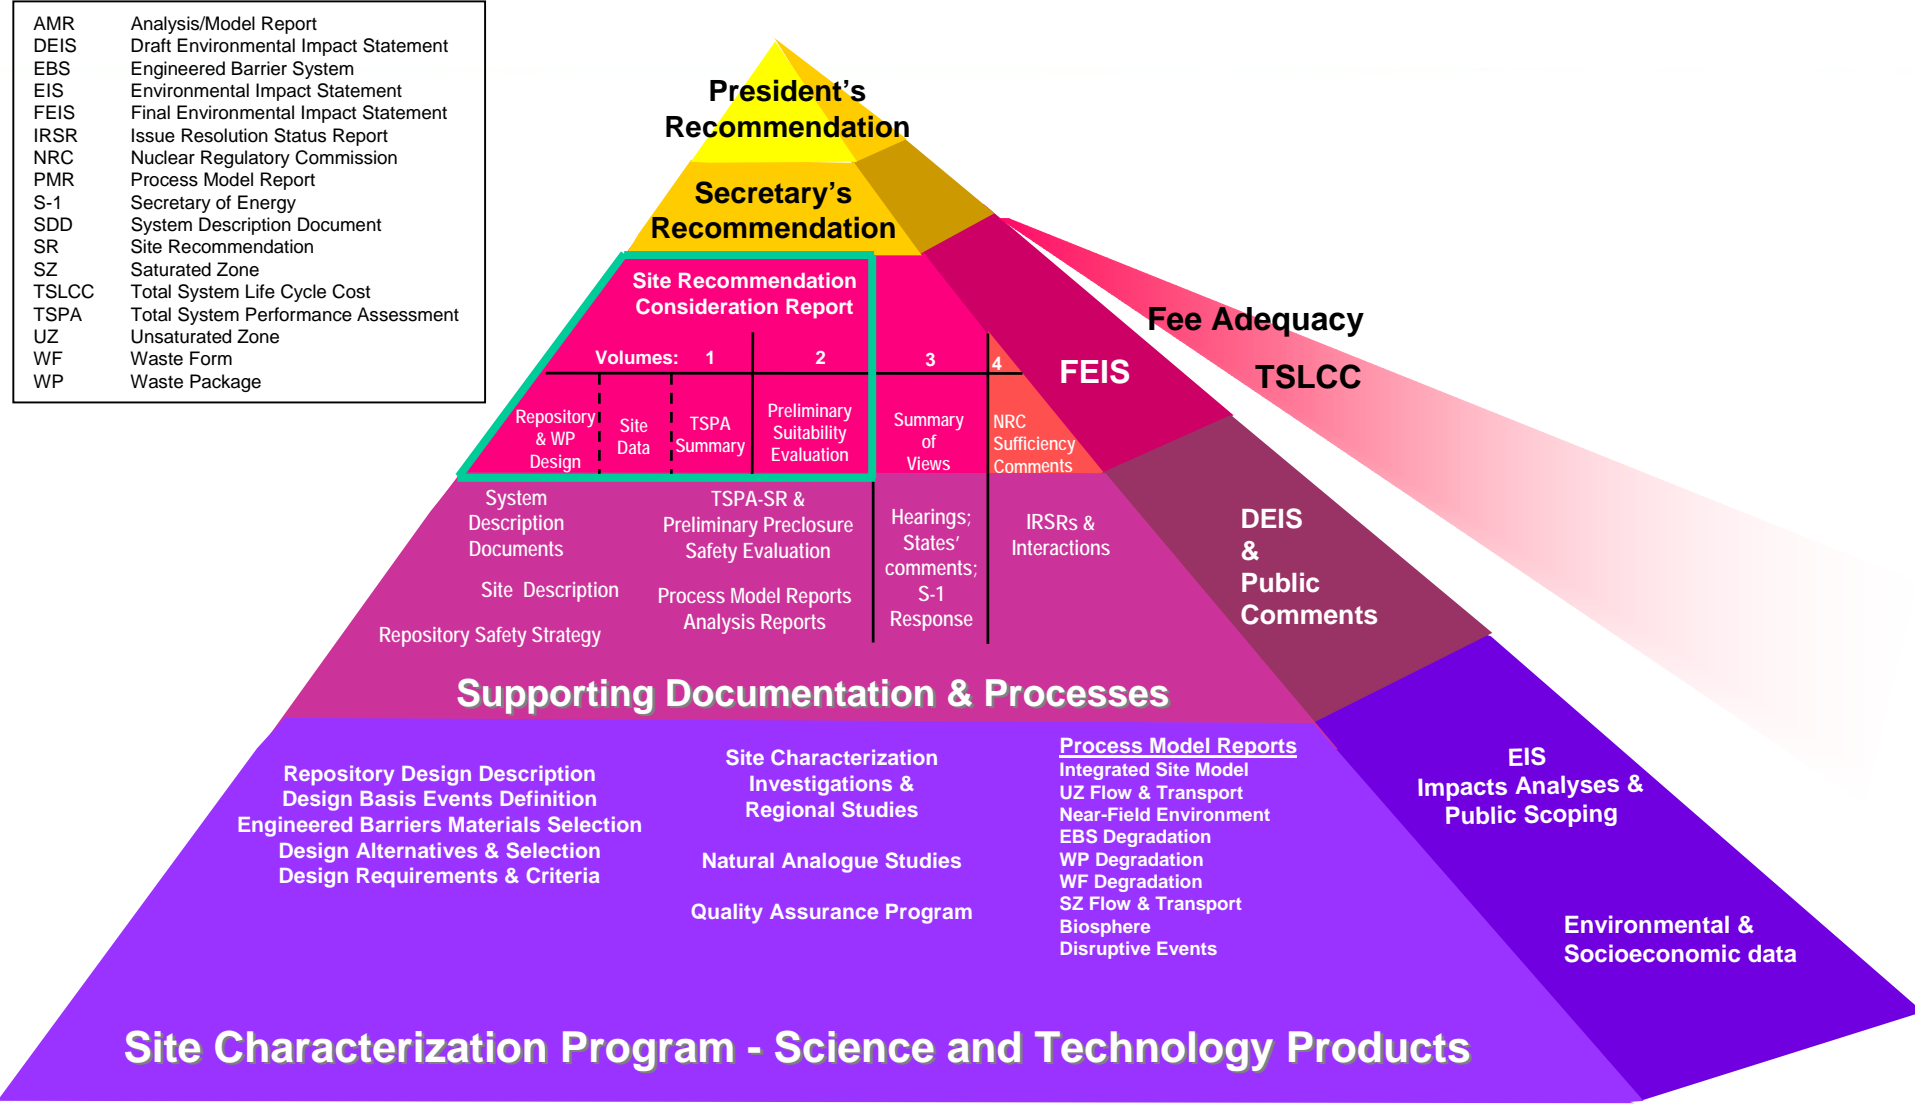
| | |
|---|---|
| AMR | Analysis/Model Report |
| DEIS | Draft Environmental Impact Statement |
| EBS | Engineered Barrier System |
| EIS | Environmental Impact Statement |
| FEIS | Final Environmental Impact Statement |
| IRSR | Issue Resolution Status Report |
| NRC | Nuclear Regulatory Commission |
| PMR | Process Model Report |
| S-1 | Secretary of Energy |
| SDD | System Description Document |
| SR | Site Recommendation |
| SZ | Saturated Zone |
| TSLCC | Total System Life Cycle Cost |
| TSPA | Total System Performance Assessment |
| UZ | Unsaturated Zone |
| WF | Waste Form |
| WP | Waste Package |

President's Recommendation

Secretary's Recommendation

Site Recommendation Consideration Report

Volumes: 1 2 3 4

Repository & WP Design

Site Data

TSPA Summary

Preliminary Suitability Evaluation

Summary of Views

NRC Sufficiency Comments

FEIS

Fee Adequacy

TSLCC

System Description Documents

TSPA-SR & Preliminary Preclosure Safety Evaluation

Hearings; States' comments; S-1 Response

IRSRs & Interactions

DEIS & Public Comments

Site Description

Process Model Reports Analysis Reports

Repository Safety Strategy

Supporting Documentation & Processes

Repository Design Description
Design Basis Events Definition
Engineered Barriers Materials Selection
Design Alternatives & Selection
Design Requirements & Criteria

Site Characterization Investigations & Regional Studies

Natural Analogue Studies

Quality Assurance Program

Process Model Reports
Integrated Site Model
UZ Flow & Transport
Near-Field Environment
EBS Degradation
WP Degradation
WF Degradation
SZ Flow & Transport
Biosphere
Disruptive Events

EIS Impacts Analyses & Public Scoping

Environmental & Socioeconomic data

Site Characterization Program - Science and Technology Products